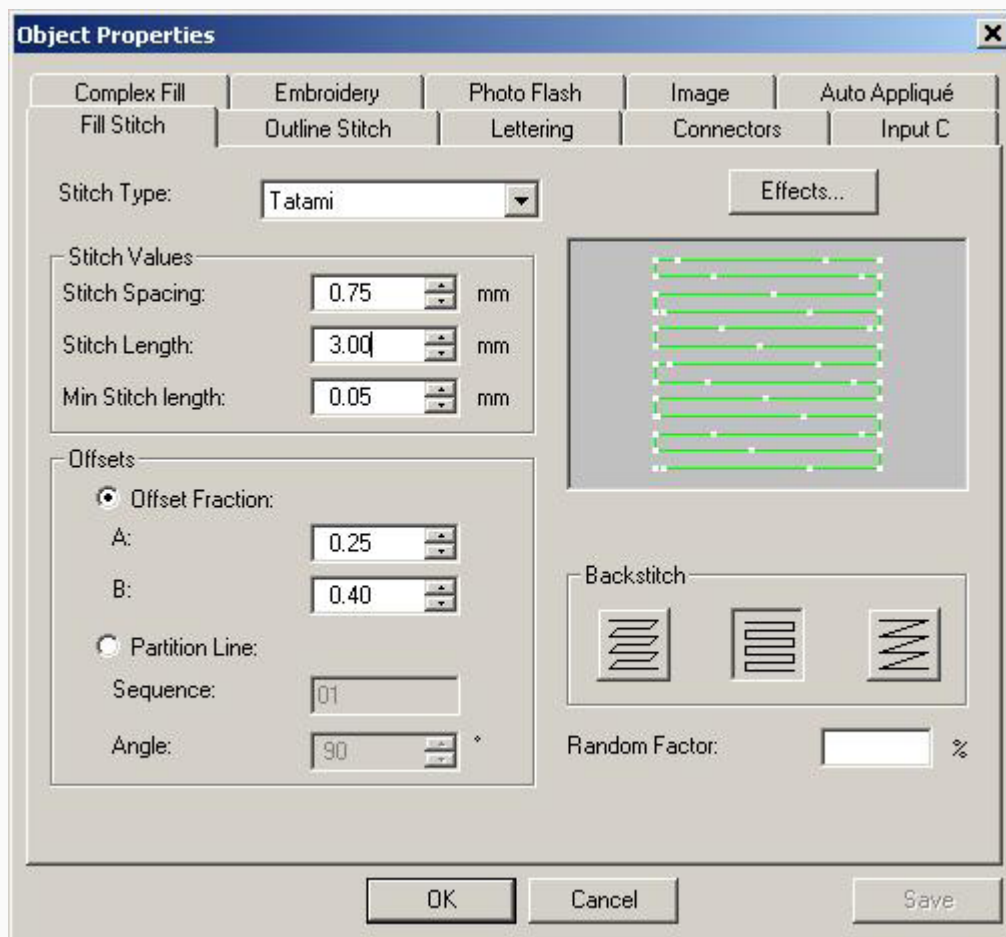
Object Properties

Complex Fill | Embroidery | Photo Flash | Image | Auto Appliqué
Fill Stitch | Outline Stitch | Lettering | Connectors | Input C

Stitch Type: Tatami

Effects...

Stitch Values
Stitch Spacing: 0.75 mm
Stitch Length: 3.00 mm
Min Stitch length: 0.05 mm

Offsets
Offset Fraction:
A: 0.25
B: 0.40
Partition Line:
Sequence: 01
Angle: 90 °

Backstitch

Random Factor: %

OK | Cancel | Save